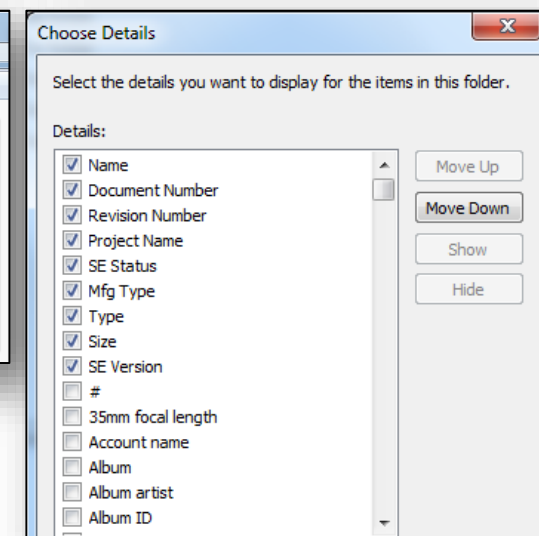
Choose Details

Select the details you want to display for the items in this folder.

Details:

Name
Document Number
Revision Number
Project Name
SE Status
Mfg Type
Type
Size
SE Version
#
35mm focal length
Account name
Album
Album artist
Album ID

Move Up
Move Down
Show
Hide